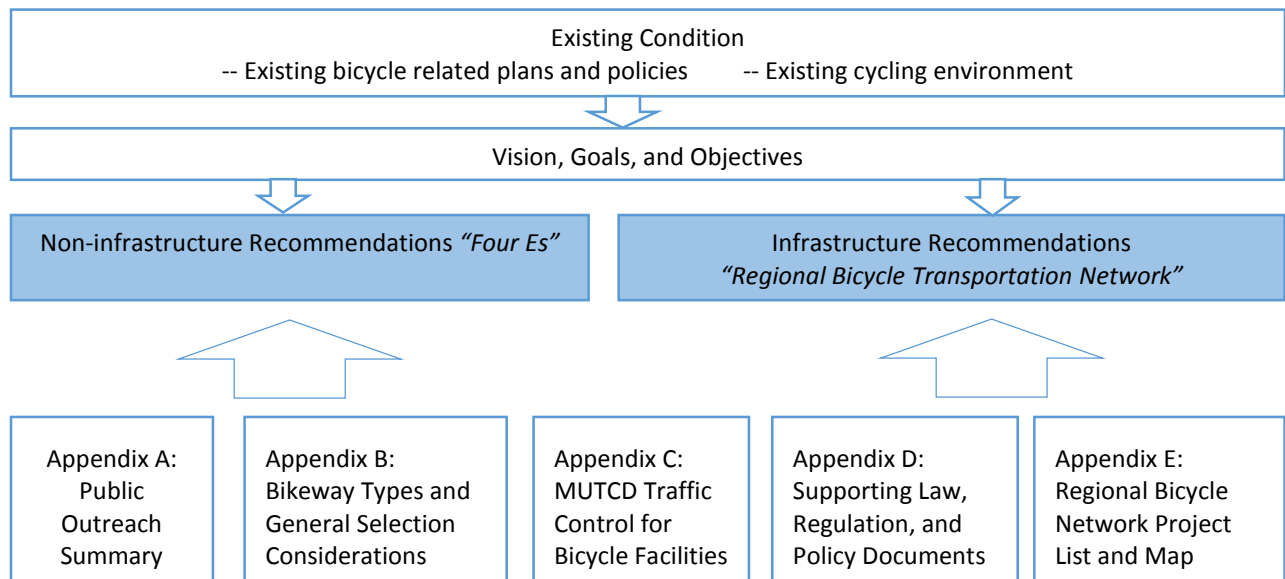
Existing Condition
-- Existing bicycle related plans and policies -- Existing cycling environment

Vision, Goals, and Objectives

Non-infrastructure Recommendations *"Four Es"*

Infrastructure Recommendations *"Regional Bicycle Transportation Network"*

Appendix A: Public Outreach Summary

Appendix B: Bikeway Types and General Selection Considerations

Appendix C: MUTCD Traffic Control for Bicycle Facilities

Appendix D: Supporting Law, Regulation, and Policy Documents

Appendix E: Regional Bicycle Network Project List and Map